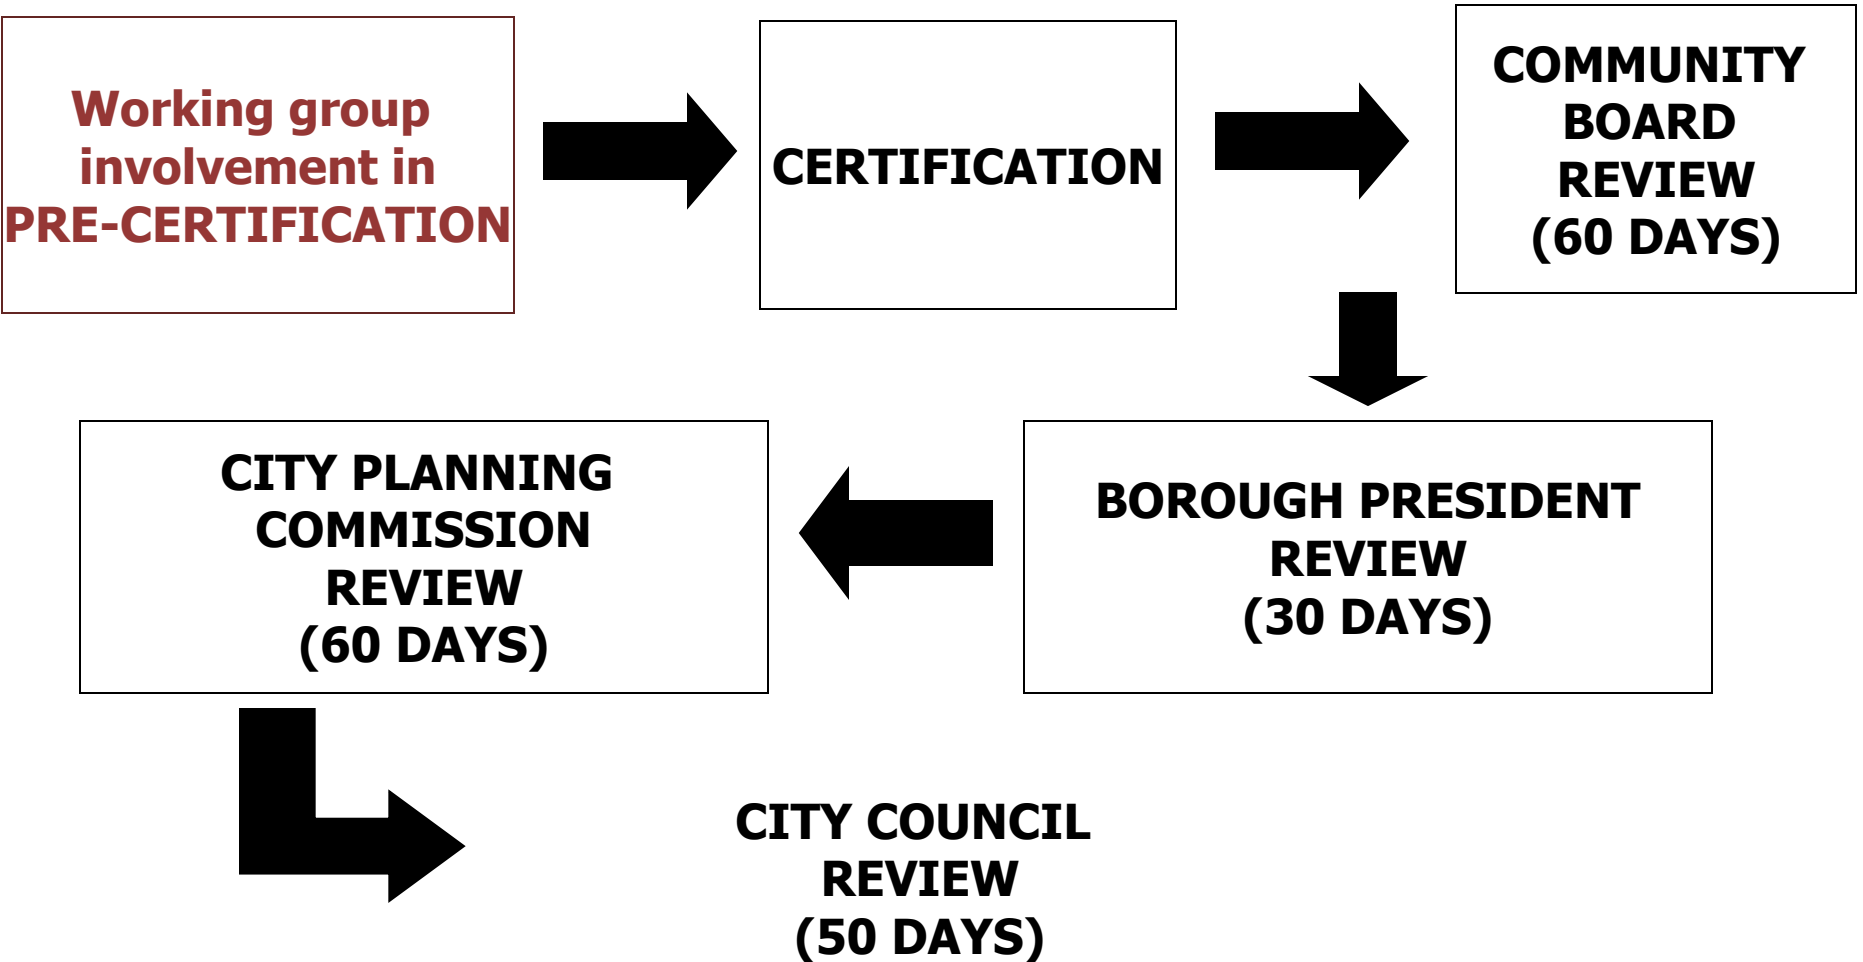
Working group involvement in PRE-CERTIFICATION

CERTIFICATION

COMMUNITY BOARD REVIEW (60 DAYS)

BOROUGH PRESIDENT REVIEW (30 DAYS)

CITY PLANNING COMMISSION REVIEW (60 DAYS)

CITY COUNCIL REVIEW (50 DAYS)